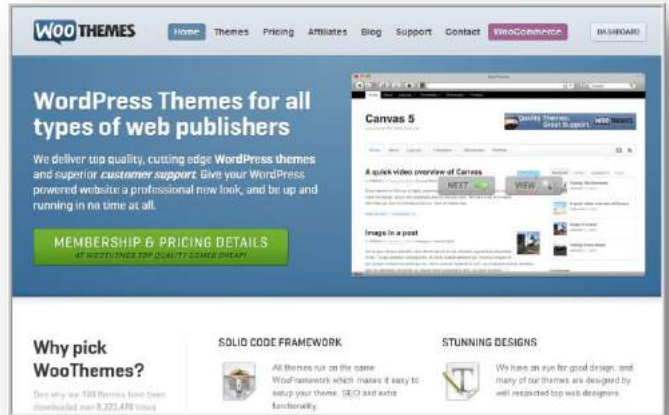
WOO THEMES

Home Themes Pricing Affiliates Blog Support Contact WooCommerce DASHBOARD

WordPress Themes for all types of web publishers

We deliver top quality, cutting edge WordPress themes and superior customer support. Give your WordPress powered website a professional new look, and be up and running in no time at all.

MEMBERSHIP & PRICING DETAILS
AT WOOTHEMES TOP QUALITY COMES CHEAP!

Canvas 5

Quality Themes, Great Support.

A quick video overview of Canvas

NEXT

VIEW

Image in a post

Why pick WooThemes?

See why our 108 themes have been downloaded over 8,223,478 times

SOLID CODE FRAMEWORK

All themes run on the same WooFramework which makes it easy to setup your theme, SEO and extra functionality.

STUNNING DESIGNS

We have an eye for good design, and many of our themes are designed by well respected top web designers